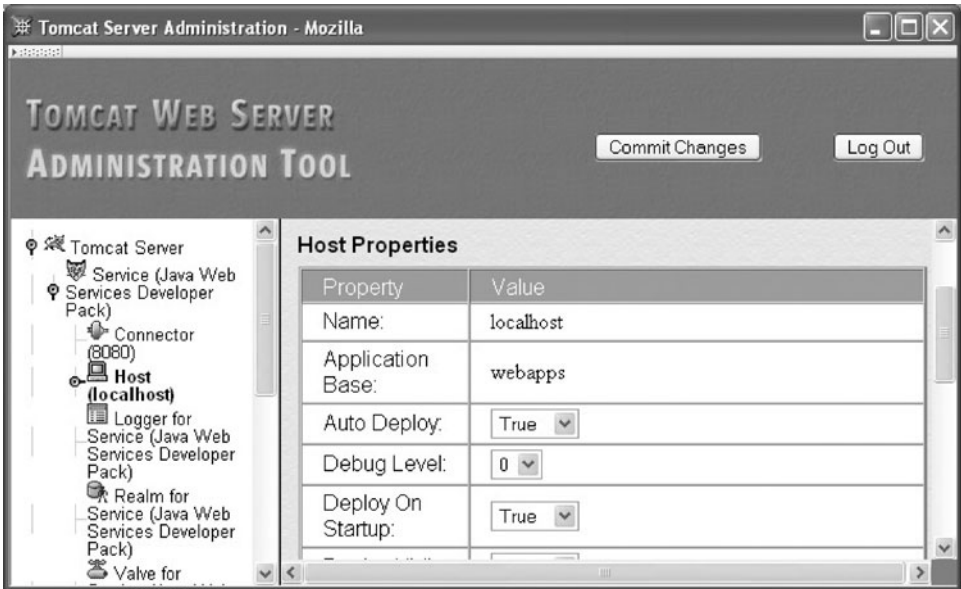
Tomcat Server Administration - Mozilla

TOMCAT WEB SERVER ADMINISTRATION TOOL

Commit Changes

Log Out

Tomcat Server
Service (Java Web Services Developer Pack)
Connector (8080)
Host (localhost)
Logger for Service (Java Web Services Developer Pack)
Realm for Service (Java Web Services Developer Pack)
Valve for

Host Properties

| Property | Value |
|---|---|
| Name: | localhost |
| Application Base: | webapps |
| Auto Deploy: | True |
| Debug Level: | 0 |
| Deploy On Startup: | True |
| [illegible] | |